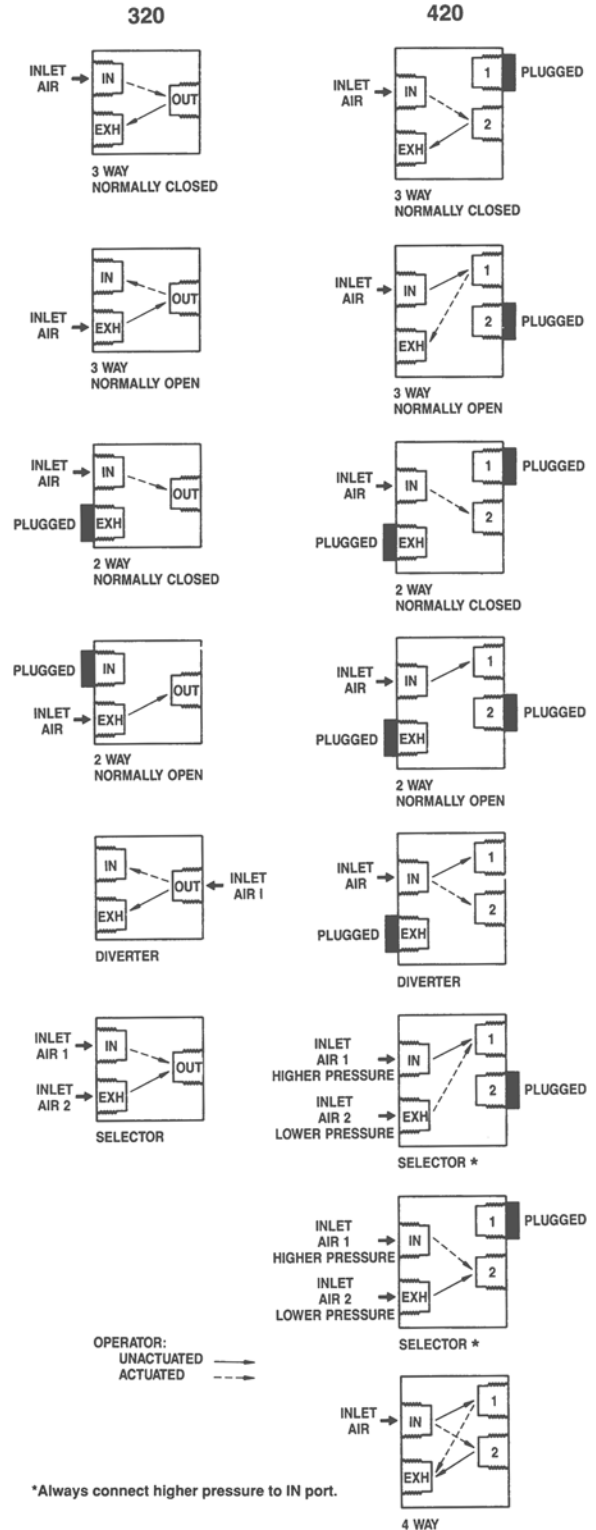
320

INLET AIR

IN

OUT

EXH

3 WAY NORMALLY CLOSED

IN

OUT

INLET AIR

EXH

3 WAY NORMALLY OPEN

INLET AIR

IN

OUT

PLUGGED

EXH

2 WAY NORMALLY CLOSED

PLUGGED

IN

OUT

INLET AIR

EXH

2 WAY NORMALLY OPEN

IN

OUT

INLET AIR I

EXH

DIVERTER

INLET AIR 1

IN

OUT

INLET AIR 2

EXH

SELECTOR

OPERATOR:
UNACTUATED
ACTUATED

*Always connect higher pressure to IN port.

420

1

PLUGGED

INLET AIR

IN

2

EXH

3 WAY NORMALLY CLOSED

1

INLET AIR

IN

2

PLUGGED

EXH

3 WAY NORMALLY OPEN

1

PLUGGED

INLET AIR

IN

2

PLUGGED

EXH

2 WAY NORMALLY CLOSED

1

INLET AIR

IN

2

PLUGGED

PLUGGED

EXH

2 WAY NORMALLY OPEN

1

INLET AIR

IN

2

PLUGGED

EXH

DIVERTER

INLET AIR 1 HIGHER PRESSURE

IN

1

2

PLUGGED

INLET AIR 2 LOWER PRESSURE

EXH

SELECTOR *

1

PLUGGED

INLET AIR 1 HIGHER PRESSURE

IN

2

INLET AIR 2 LOWER PRESSURE

EXH

SELECTOR *

1

INLET AIR

IN

2

EXH

4 WAY